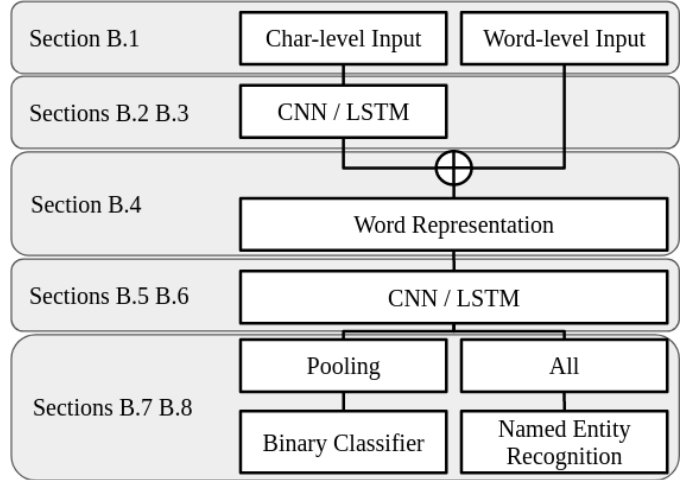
Section B.1
Char-level Input
Word-level Input
Sections B.2 B.3
CNN / LSTM
Section B.4
$\oplus$
Word Representation
Sections B.5 B.6
CNN / LSTM
Sections B.7 B.8
Pooling
All
Binary Classifier
Named Entity Recognition